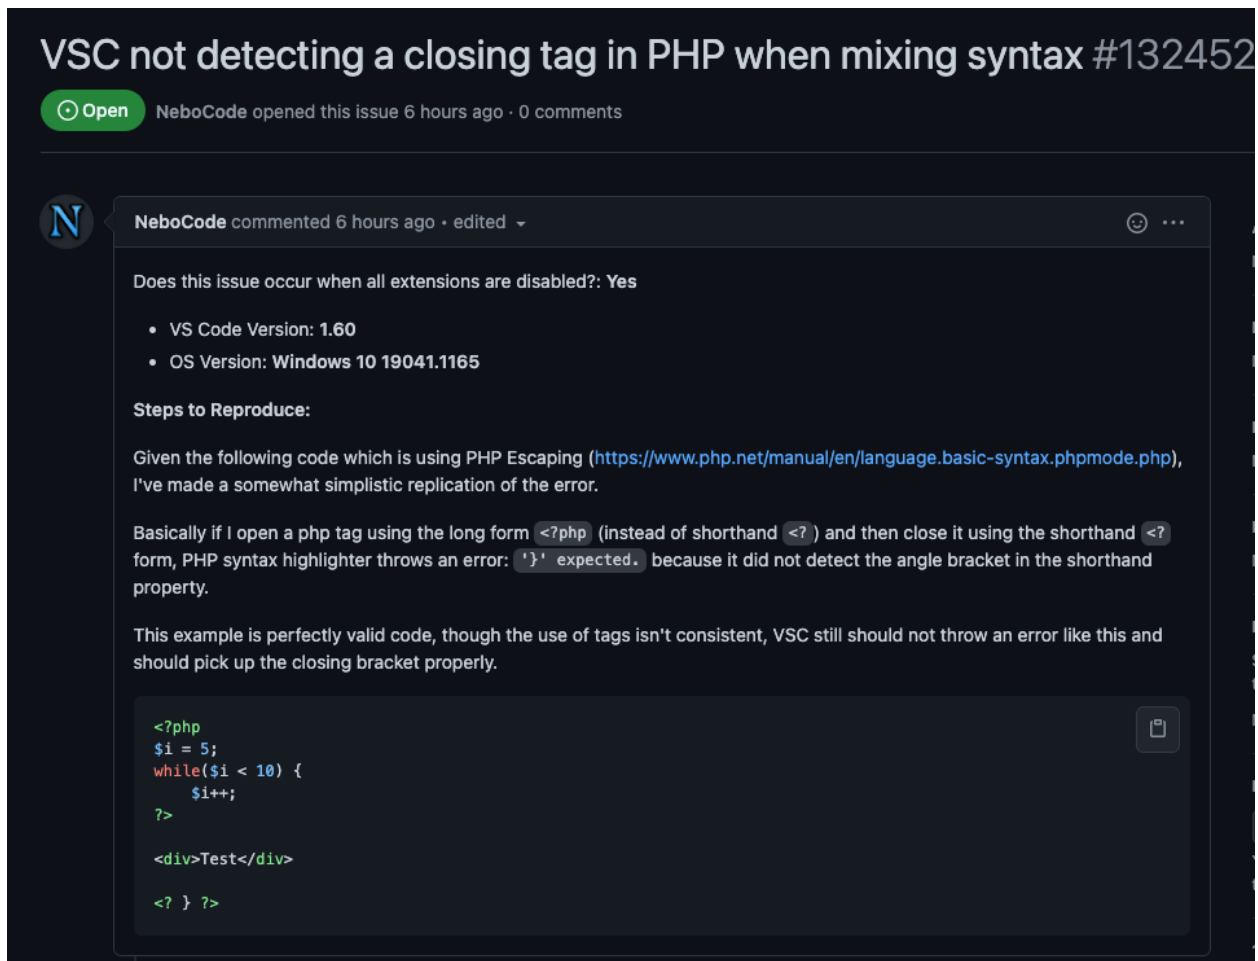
VSC not detecting a closing tag in PHP when mixing syntax #132452

Open NeboCode opened this issue 6 hours ago · 0 comments

NeboCode commented 6 hours ago • edited

Does this issue occur when all extensions are disabled?: Yes

- VS Code Version: 1.60
- OS Version: Windows 10 19041.1165

Steps to Reproduce:

Given the following code which is using PHP Escaping (https://www.php.net/manual/en/language.basic-syntax.phpmode.php), I've made a somewhat simplistic replication of the error.

Basically if I open a php tag using the long form <?php (instead of shorthand <? ) and then close it using the shorthand <? form, PHP syntax highlighter throws an error: '}' expected. because it did not detect the angle bracket in the shorthand property.

This example is perfectly valid code, though the use of tags isn't consistent, VSC still should not throw an error like this and should pick up the closing bracket properly.

```
<?php
$i = 5;
while($i < 10) {
    $i++;
?>

<div>Test</div>

<? } ?>
```